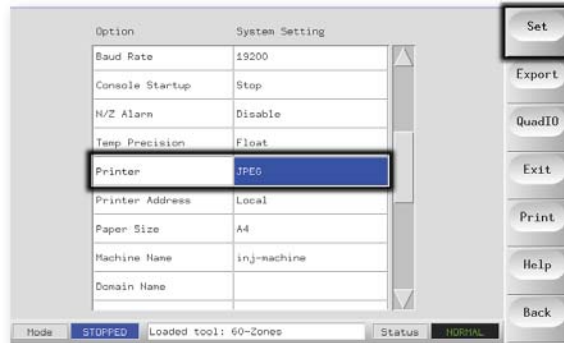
| Option | System Setting |
|---|---|
| Baud Rate | 19200 |
| Console Startup | Stop |
| N/Z Alarm | Disable |
| Temp Precision | Float |
| Printer | JPEG |
| Printer Address | Local |
| Paper Size | A4 |
| Machine Name | inj-machine |
| Domain Name | |

Set
Export
QuadIO
Exit
Print
Help
Back

Mode STOPPED Loaded tool: 60-Zones Status NORMAL